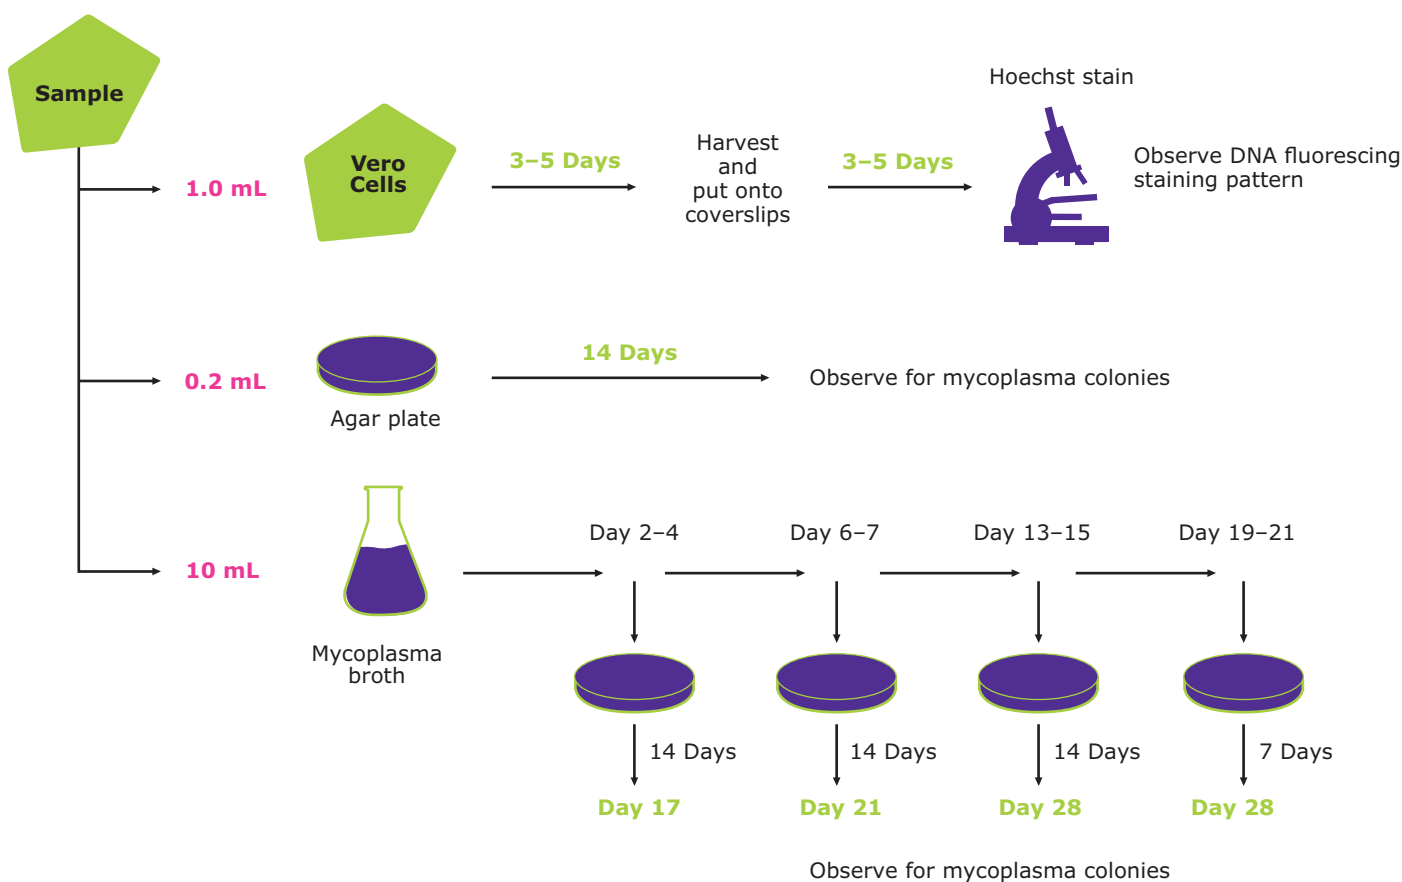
Sample

1.0 mL

Vero Cells

3–5 Days

Harvest and put onto coverslips

3–5 Days

Hoechst stain

Observe DNA fluorescing staining pattern

0.2 mL

Agar plate

14 Days

Observe for mycoplasma colonies

10 mL

Mycoplasma broth

Day 2–4

Day 6–7

Day 13–15

Day 19–21

14 Days

14 Days

14 Days

7 Days

Day 17

Day 21

Day 28

Day 28

Observe for mycoplasma colonies